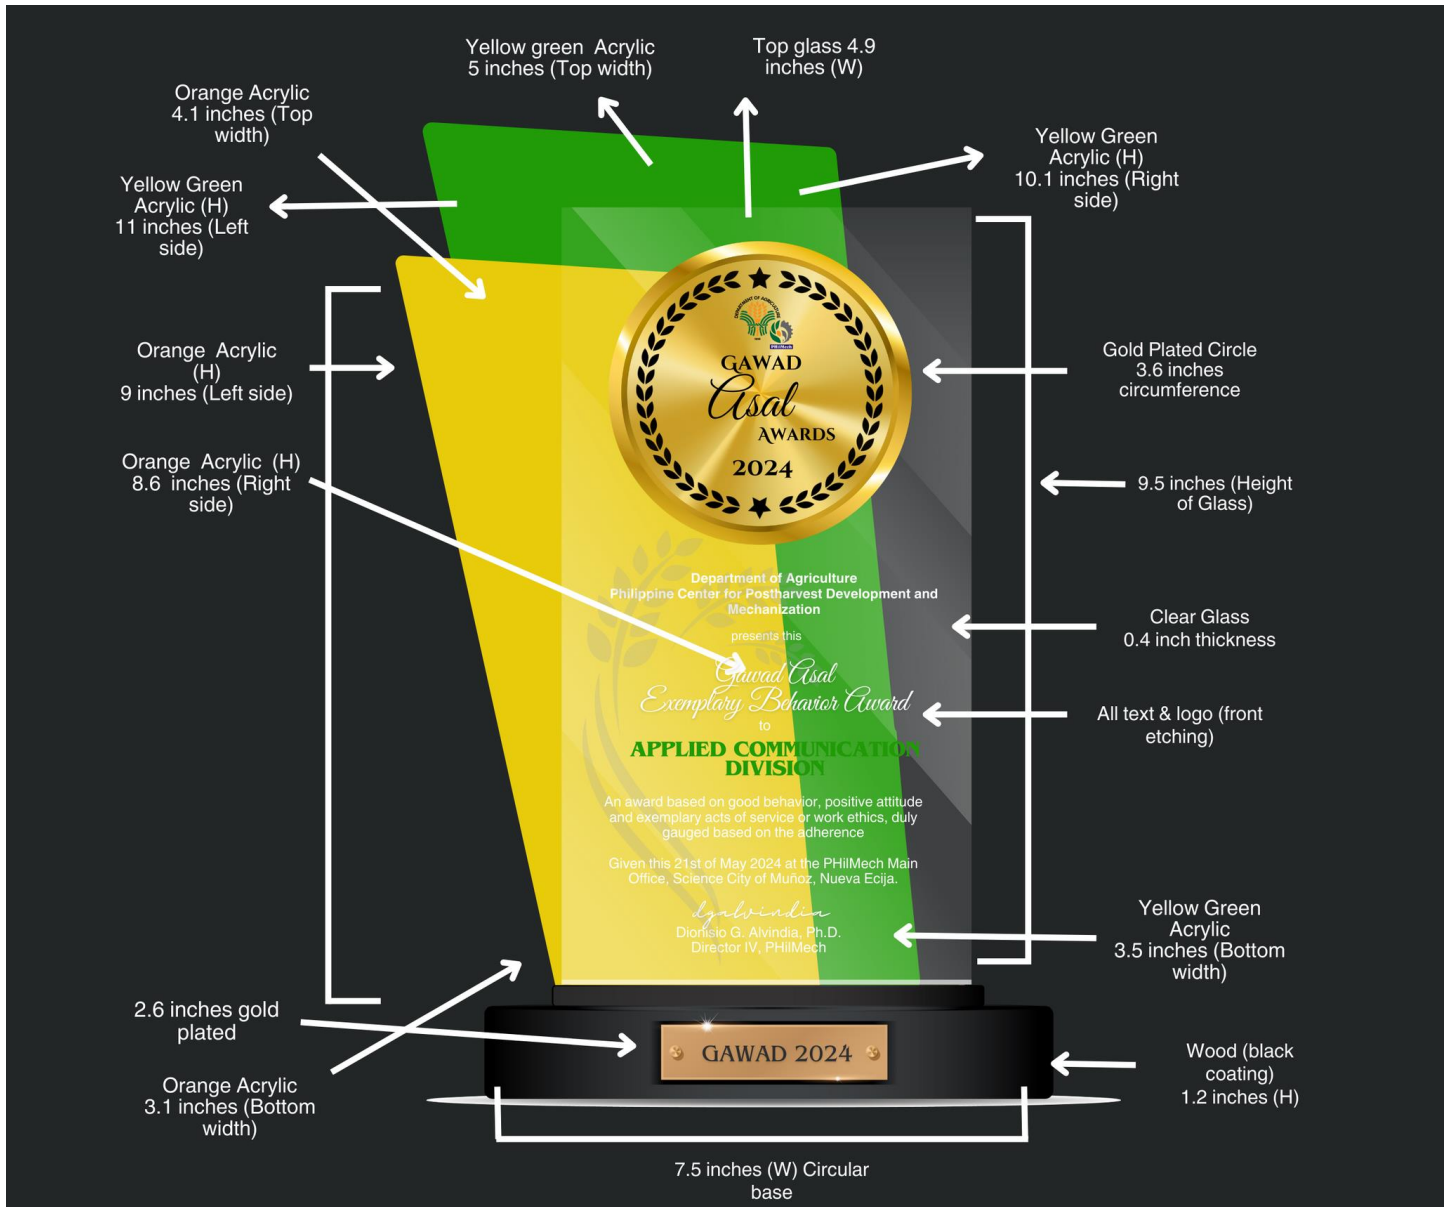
Yellow green Acrylic 5 inches (Top width)

Top glass 4.9 inches (W)

Orange Acrylic 4.1 inches (Top width)

Yellow Green Acrylic (H) 11 inches (Left side)

Yellow Green Acrylic (H) 10.1 inches (Right side)

Orange Acrylic (H) 9 inches (Left side)

Gold Plated Circle 3.6 inches circumference

Orange Acrylic (H) 8.6 inches (Right side)

9.5 inches (Height of Glass)

DEPARTMENT OF AGRICULTURE PHilMech

GAWAD
Asal
AWARDS
2024

Department of Agriculture
Philippine Center for Postharvest Development and Mechanization

presents this

Gawad Asal
Exemplary Behavior Award

to

APPLIED COMMUNICATION DIVISION

An award based on good behavior, positive attitude and exemplary acts of service or work ethics, duly gauged based on the adherence

Given this 21st of May 2024 at the PHilMech Main Office, Science City of Muñoz, Nueva Ecija.

dgalvindia
Dionisio G. Alvindia, Ph.D.
Director IV, PHilMech

Clear Glass 0.4 inch thickness

All text & logo (front etching)

Yellow Green Acrylic 3.5 inches (Bottom width)

2.6 inches gold plated

GAWAD 2024

Orange Acrylic 3.1 inches (Bottom width)

Wood (black coating) 1.2 inches (H)

7.5 inches (W) Circular base